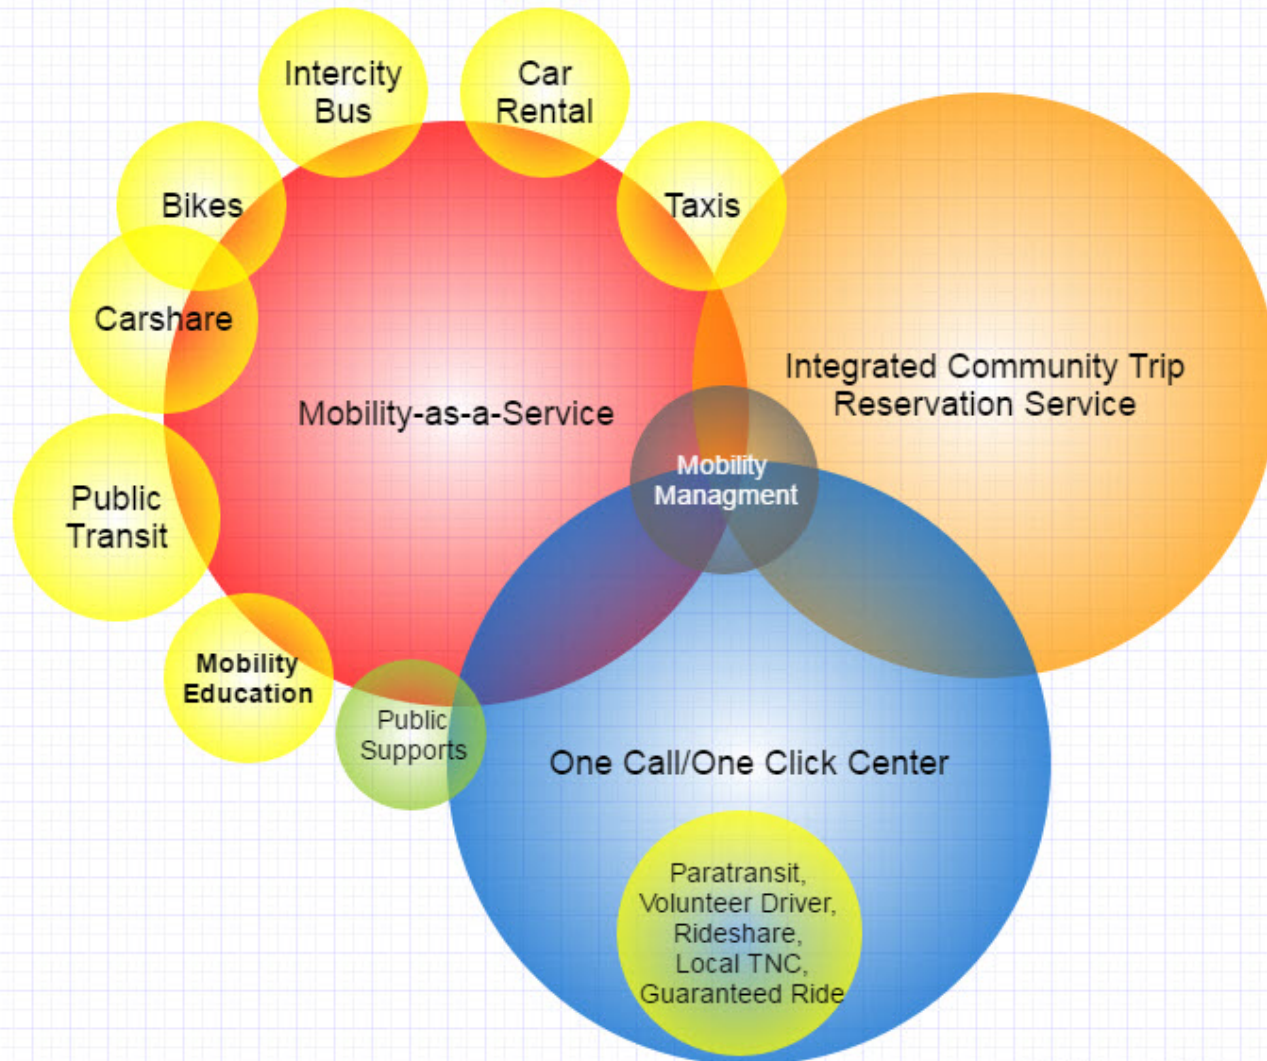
Intercity Bus

Car Rental

Bikes

Taxis

Carshare

Integrated Community Trip Reservation Service

Mobility-as-a-Service

Mobility Managment

Public Transit

Mobility Education

Public Supports

One Call/One Click Center

Paratransit, Volunteer Driver, Rideshare, Local TNC, Guaranteed Ride